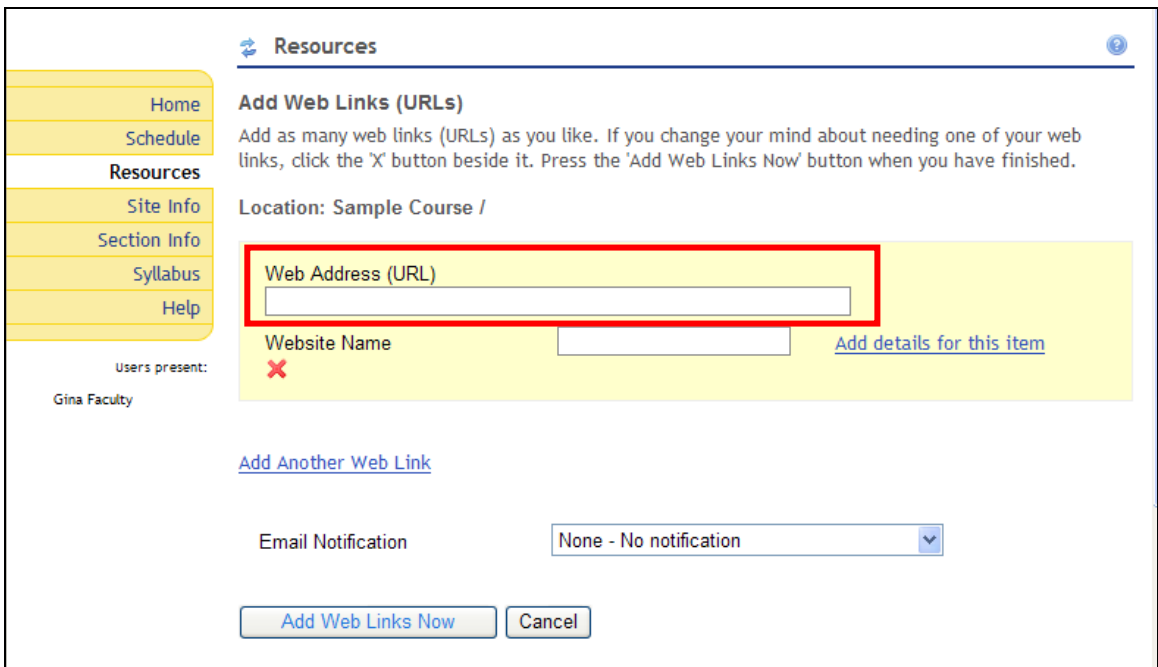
Resources

Home
Schedule
Resources
Site Info
Section Info
Syllabus
Help

Users present:
Gina Faculty

Add Web Links (URLs)

Add as many web links (URLs) as you like. If you change your mind about needing one of your web links, click the 'X' button beside it. Press the 'Add Web Links Now' button when you have finished.

Location: Sample Course /

Web Address (URL)

Website Name

Add details for this item

Add Another Web Link

Email Notification

None - No notification

Add Web Links Now

Cancel